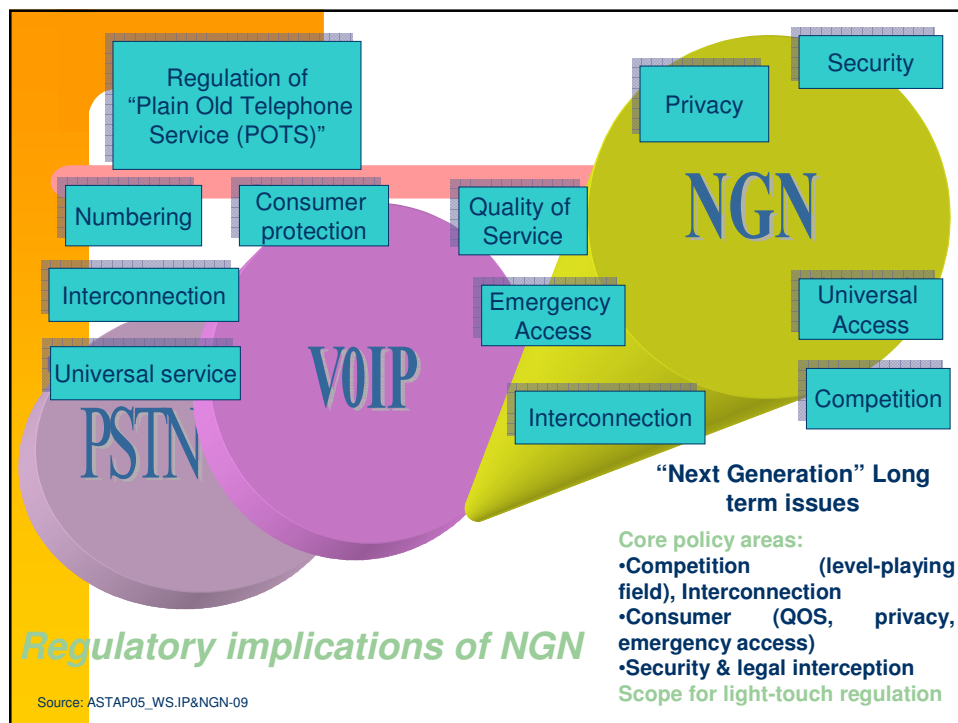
Regulation of "Plain Old Telephone Service (POTS)"

Numbering

Consumer protection

Quality of Service

Privacy

Security

NGN

Interconnection

Emergency Access

Universal service

VOIP

PSTN

Interconnection

Universal Access

Competition

"Next Generation" Long term issues

Core policy areas:
•Competition (level-playing field), Interconnection
•Consumer (QOS, privacy, emergency access)
•Security & legal interception
Scope for light-touch regulation

Regulatory implications of NGN

Source: ASTAP05_WS.IP&NGN-09